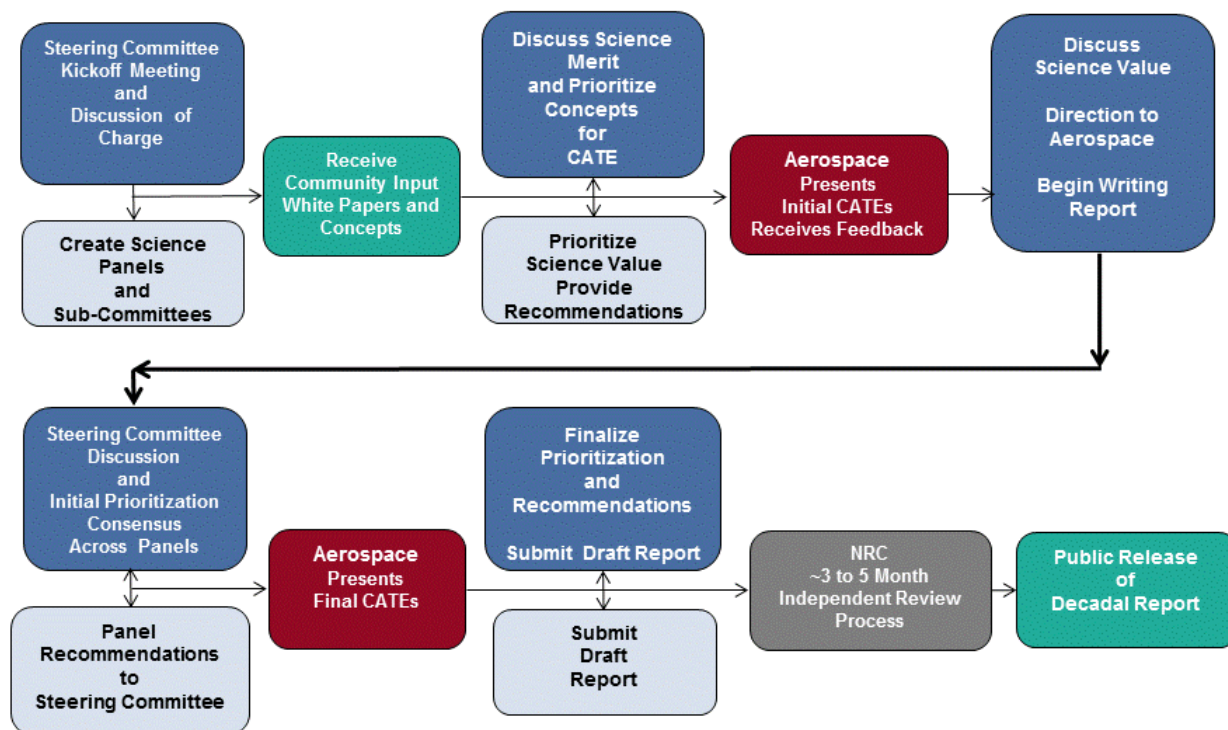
Steering Committee Kickoff Meeting and Discussion of Charge

Create Science Panels and Sub-Committees

Receive Community Input White Papers and Concepts

Discuss Science Merit and Prioritize Concepts for CATE

Prioritize Science Value Provide Recommendations

Aerospace Presents Initial CATEs Receives Feedback

Discuss Science Value

Direction to Aerospace

Begin Writing Report

Steering Committee Discussion and Initial Prioritization Consensus Across Panels

Panel Recommendations to Steering Committee

Aerospace Presents Final CATEs

Finalize Prioritization and Recommendations

Submit Draft Report

Submit Draft Report

NRC ~3 to 5 Month Independent Review Process

Public Release of Decadal Report